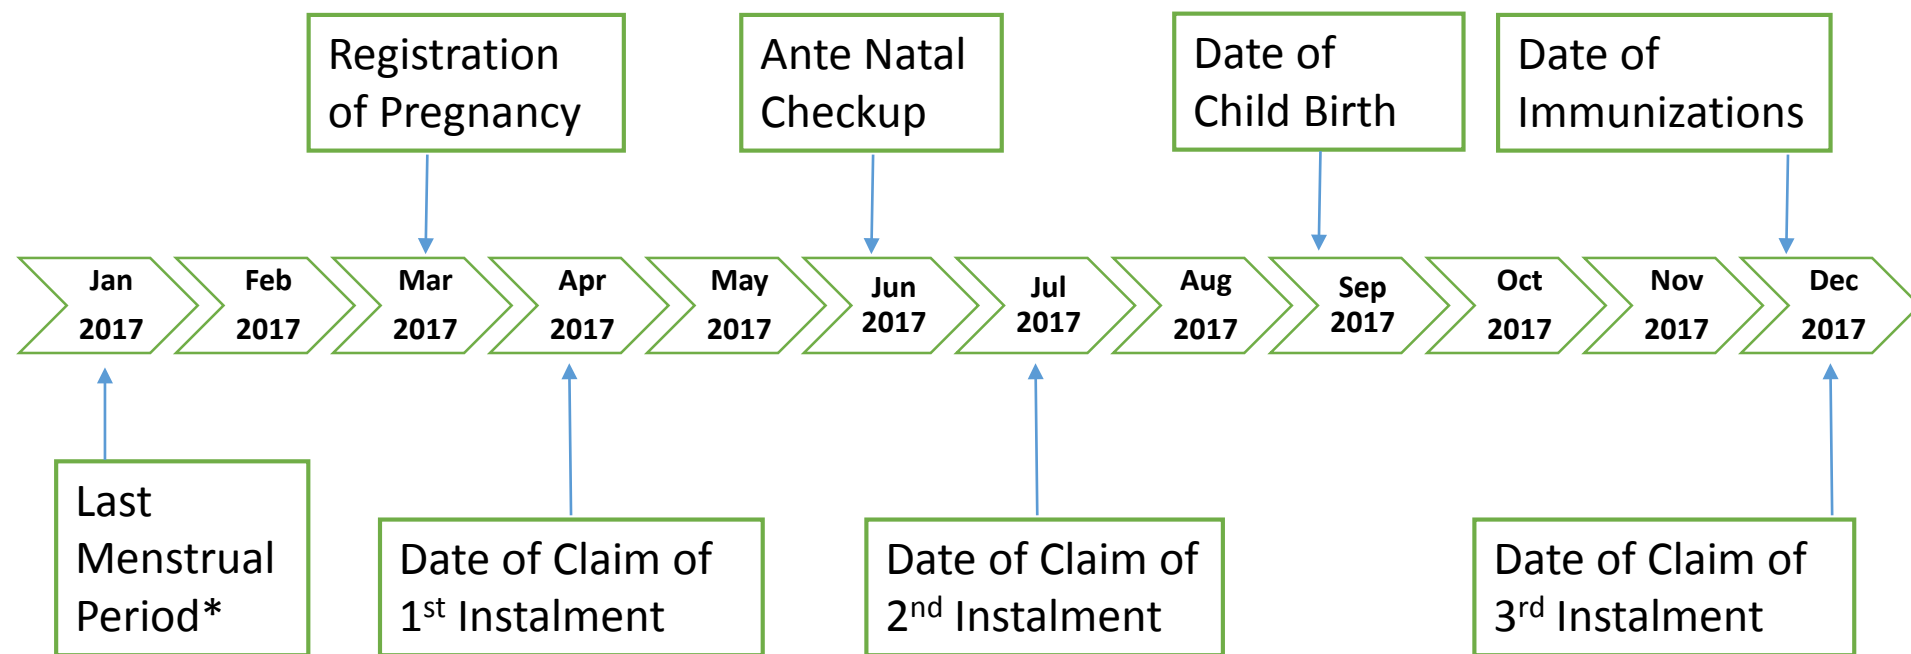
Registration of Pregnancy

Ante Natal Checkup

Date of Child Birth

Date of Immunizations

Jan 2017

Feb 2017

Mar 2017

Apr 2017

May 2017

Jun 2017

Jul 2017

Aug 2017

Sep 2017

Oct 2017

Nov 2017

Dec 2017

Last Menstrual Period*

Date of Claim of $1^{st}$ Instalment

Date of Claim of $2^{nd}$ Instalment

Date of Claim of $3^{rd}$ Instalment